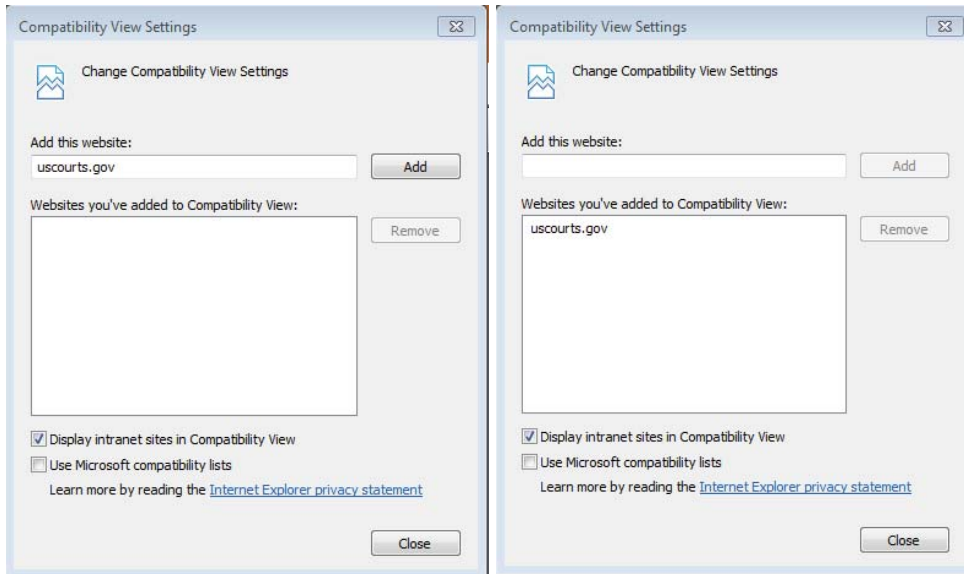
Compatibility View Settings

Change Compatibility View Settings

Add this website:

uscourts.gov

Add

Websites you've added to Compatibility View:

Remove

Display intranet sites in Compatibility View

Use Microsoft compatibility lists

Learn more by reading the Internet Explorer privacy statement

Close

Compatibility View Settings

Change Compatibility View Settings

Add this website:

Add

Websites you've added to Compatibility View:

uscourts.gov

Remove

Display intranet sites in Compatibility View

Use Microsoft compatibility lists

Learn more by reading the Internet Explorer privacy statement

Close